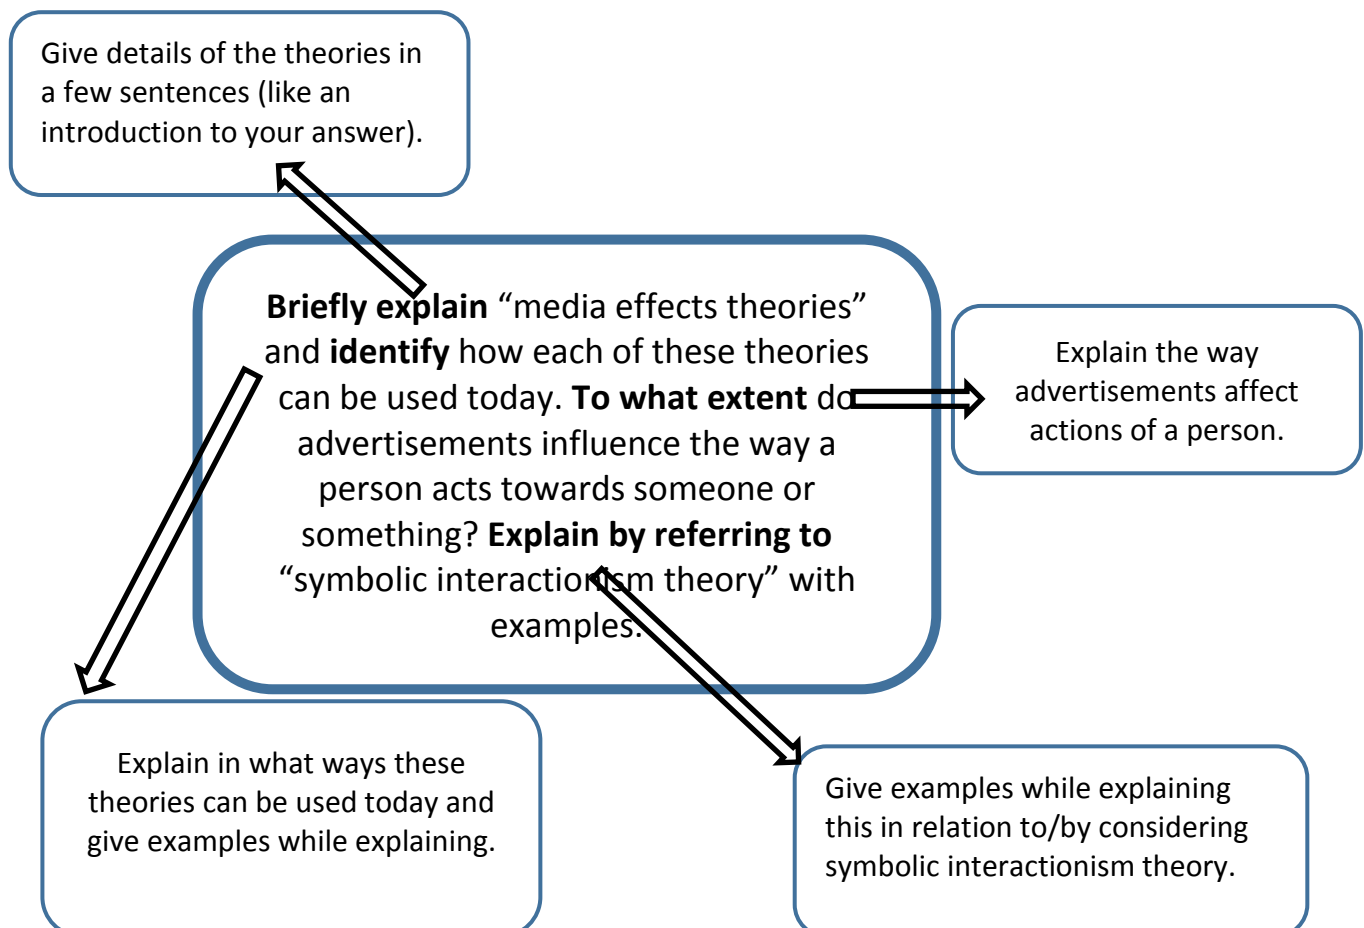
Give details of the theories in a few sentences (like an introduction to your answer).

**Briefly explain** “media effects theories” and **identify** how each of these theories can be used today. **To what extent** do advertisements influence the way a person acts towards someone or something? **Explain by referring to** “symbolic interactionism theory” with examples.

Explain the way advertisements affect actions of a person.

Explain in what ways these theories can be used today and give examples while explaining.

Give examples while explaining this in relation to/by considering symbolic interactionism theory.